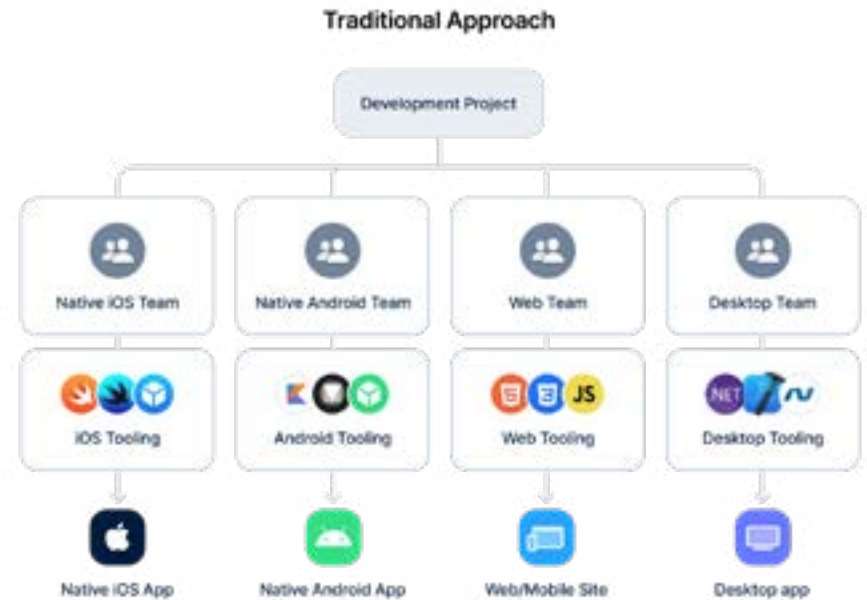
Traditional Approach

Development Project

Native iOS Team

Native Android Team

Web Team

Desktop Team

iOS Tooling

Android Tooling

5 3 JS

Web Tooling

NET

Desktop Tooling

Native iOS App

Native Android App

Web/Mobile Site

Desktop app